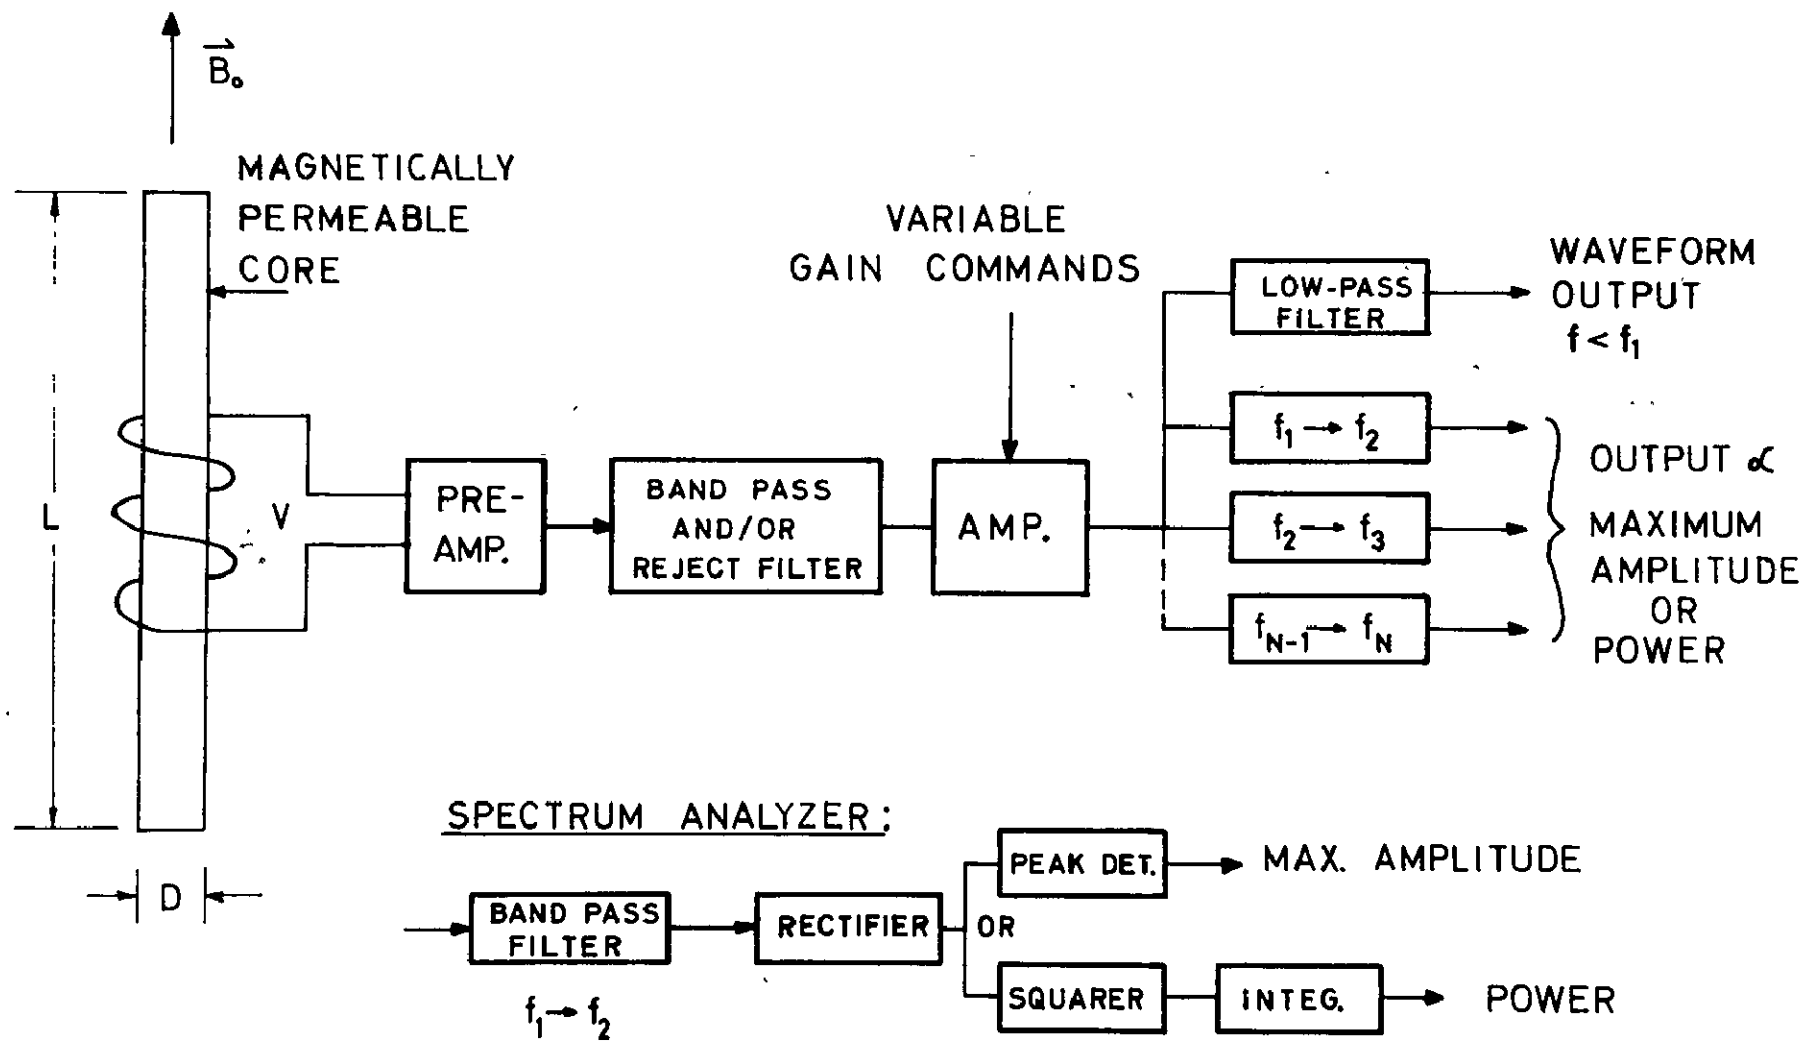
$\vec{B}_o$

MAGNETICALLY PERMEABLE CORE

L

V

D

PRE-AMP.

BAND PASS AND/OR REJECT FILTER

VARIABLE GAIN COMMANDS

AMP.

LOW-PASS FILTER

WAVEFORM OUTPUT $f < f_1$

$f_1 \rightarrow f_2$

$f_2 \rightarrow f_3$

$f_{N-1} \rightarrow f_N$

OUTPUT $\propto$ MAXIMUM AMPLITUDE OR POWER

SPECTRUM ANALYZER:

BAND PASS FILTER

$f_1 \rightarrow f_2$

RECTIFIER

OR

PEAK DET.

MAX. AMPLITUDE

SQUARER

INTEG.

POWER